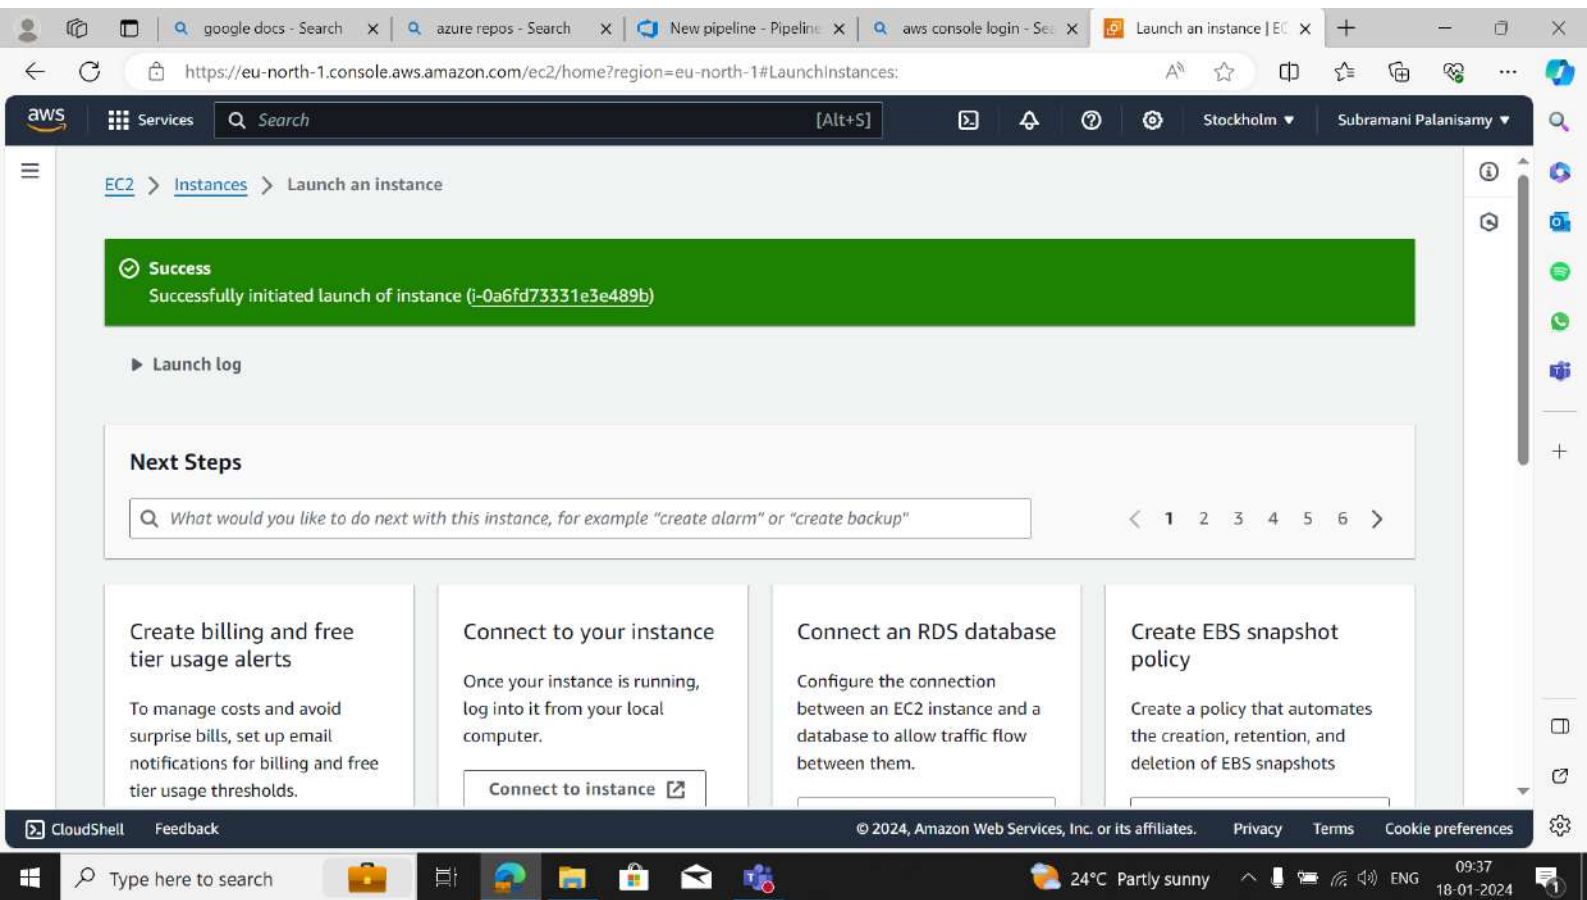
google docs - Search
azure repos - Search
New pipeline - Pipeline
aws console login - Sea
Launch an instance | EC

https://eu-north-1.console.aws.amazon.com/ec2/home?region=eu-north-1#LaunchInstances:

aws
Services
Search
[Alt+S]
Stockholm
Subramani Palanisamy

EC2 > Instances > Launch an instance

Success
Successfully initiated launch of instance (i-0a6fd73331e3e489b)

Launch log

Next Steps

What would you like to do next with this instance, for example "create alarm" or "create backup"

1 2 3 4 5 6

Create billing and free tier usage alerts

To manage costs and avoid surprise bills, set up email notifications for billing and free tier usage thresholds.

Connect to your instance

Once your instance is running, log into it from your local computer.

Connect to instance

Connect an RDS database

Configure the connection between an EC2 instance and a database to allow traffic flow between them.

Create EBS snapshot policy

Create a policy that automates the creation, retention, and deletion of EBS snapshots

CloudShell
Feedback
© 2024, Amazon Web Services, Inc. or its affiliates.
Privacy
Terms
Cookie preferences

Type here to search
24°C Partly sunny
ENG
09:37
18-01-2024